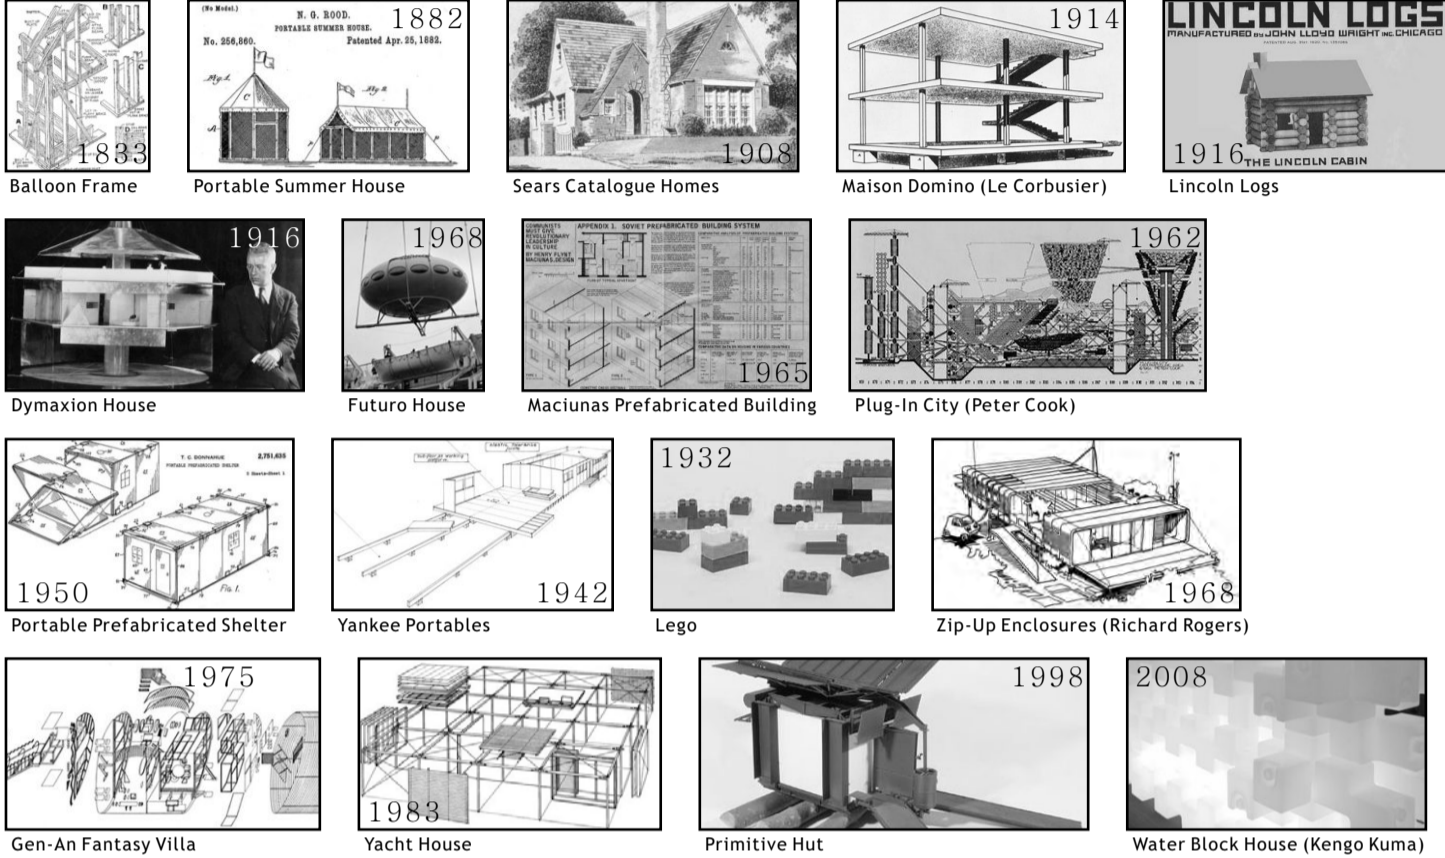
1833
Balloon Frame

(No Model.)
N. G. ROOD.
PORTABLE SUMMER HOUSE.
No. 256,860. Patented Apr. 25, 1882.
1882
Portable Summer House

1908
Sears Catalogue Homes

1914
Maison Domino (Le Corbusier)

LINCOLN LOGS
MANUFACTURED BY JOHN LLOYD WRIGHT INC. CHICAGO
1916
THE LINCOLN CABIN
Lincoln Logs

1916
Dymaxion House

1968
Futuro House

COMMUNISTS MUST GIVE REVOLUTIONARY LEADERSHIP IN CULTURE
BY HENRY FLYNT
MACIUNAS, DESIGN
APPENDIX 1. SOVIET PREFABRICATED BUILDING SYSTEM
1965
Maciunas Prefabricated Building

1962
Plug-In City (Peter Cook)

T. C. DONAHUE
PORTABLE PREFABRICATED SHELTER
2,751,635
1950
Portable Prefabricated Shelter

1942
Yankee Portables

1932
Lego

1968
Zip-Up Enclosures (Richard Rogers)

1975
Gen-An Fantasy Villa

1983
Yacht House

1998
Primitive Hut

2008
Water Block House (Kengo Kuma)